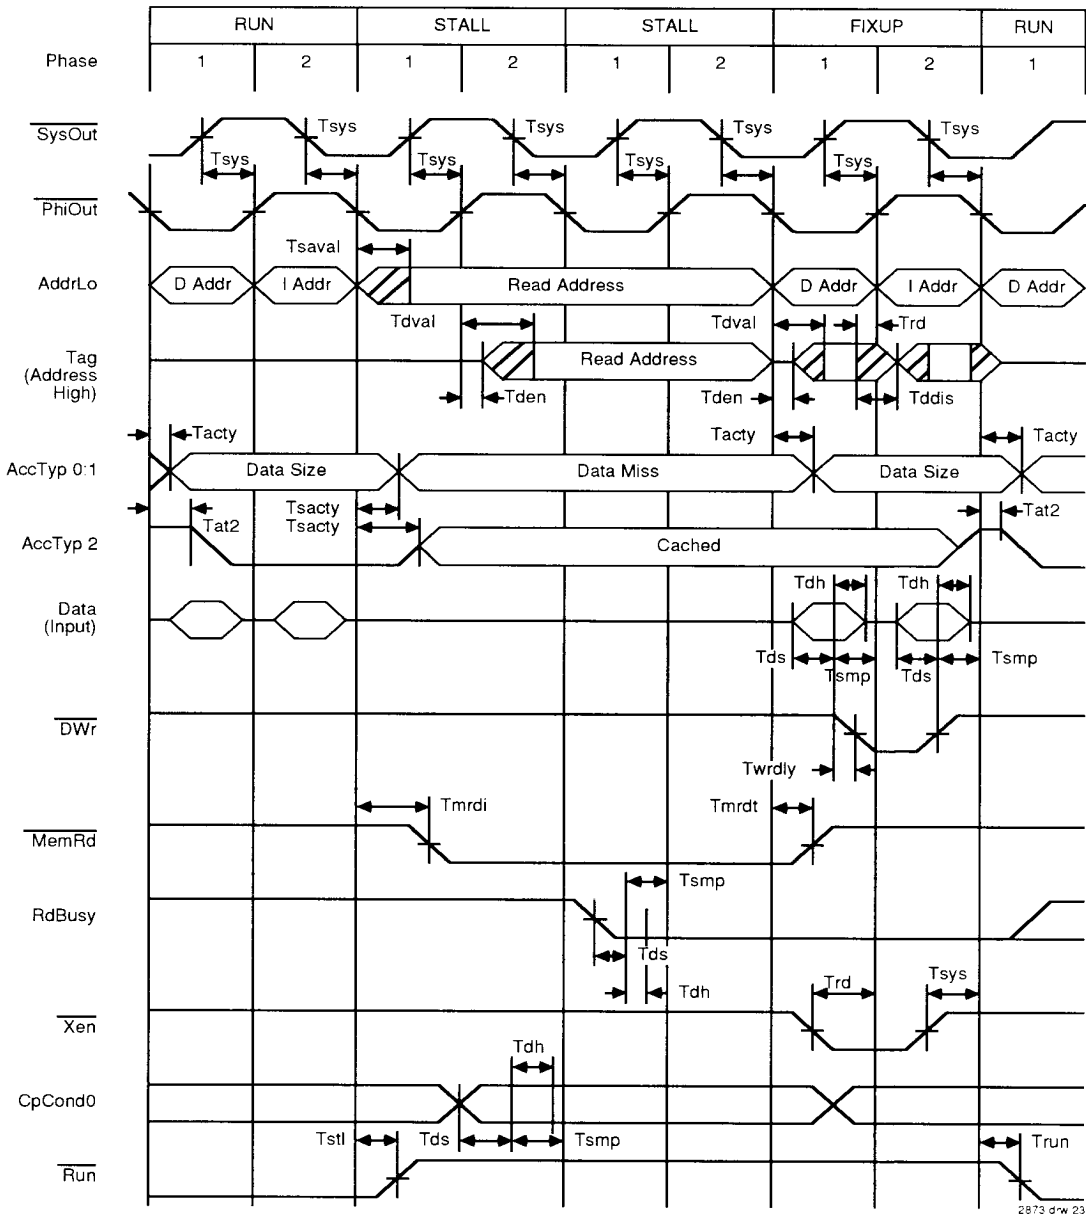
| | RUN | | STALL | | STALL | | FIXUP | | RUN |
|---|---|---|---|---|---|---|---|---|---|
| Phase | 1 | 2 | 1 | 2 | 1 | 2 | 1 | 2 | 1 |

$\overline{\text{SysOut}}$

Tsys Tsys Tsys Tsys Tsys Tsys Tsys Tsys

$\overline{\text{PhiOut}}$

Tsaval

AddrLo

D Addr I Addr Read Address D Addr I Addr D Addr

Tdval Tdval Trd

Tag (Address High)

Read Address

Tden Tden Tddis

Tacty Tacty Tacty

AccTyp 0:1

Data Size Data Miss Data Size

Tat2 Tsacty Tsacty Tat2

AccTyp 2

Cached

Tdh Tdh

Data (Input)

Tds Tsmp Tds Tsmp

$\overline{\text{DWr}}$

Twrdly

Tmrdi Tmrdt

$\overline{\text{MemRd}}$

Tsmp

RdBusy

Tds

Tdh

Trd Tsys

$\overline{\text{Xen}}$

Tdh

CpCond0

Tstl Tds Tsmp Trun

$\overline{\text{Run}}$

2873 drw 23